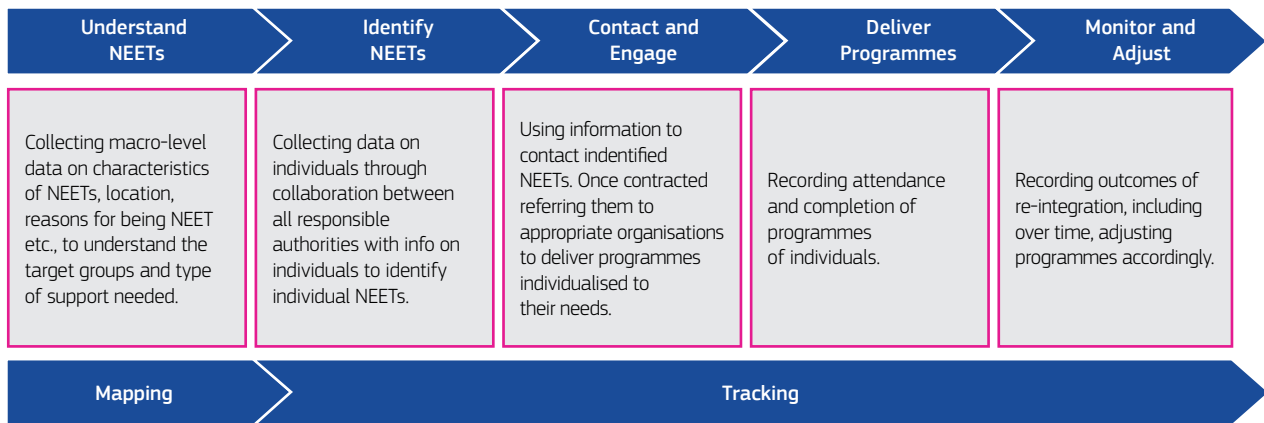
Understand NEETs

Identify NEETs

Contact and Engage

Deliver Programmes

Monitor and Adjust

Collecting macro-level data on characteristics of NEETs, location, reasons for being NEET etc., to understand the target groups and type of support needed.

Collecting data on individuals through collaboration between all responsible authorities with info on individuals to identify individual NEETs.

Using information to contact indentified NEETs. Once contracted referring them to appropriate organisations to deliver programmes individualised to their needs.

Recording attendance and completion of programmes of individuals.

Recording outcomes of re-integration, including over time, adjusting programmes accordingly.

Mapping

Tracking